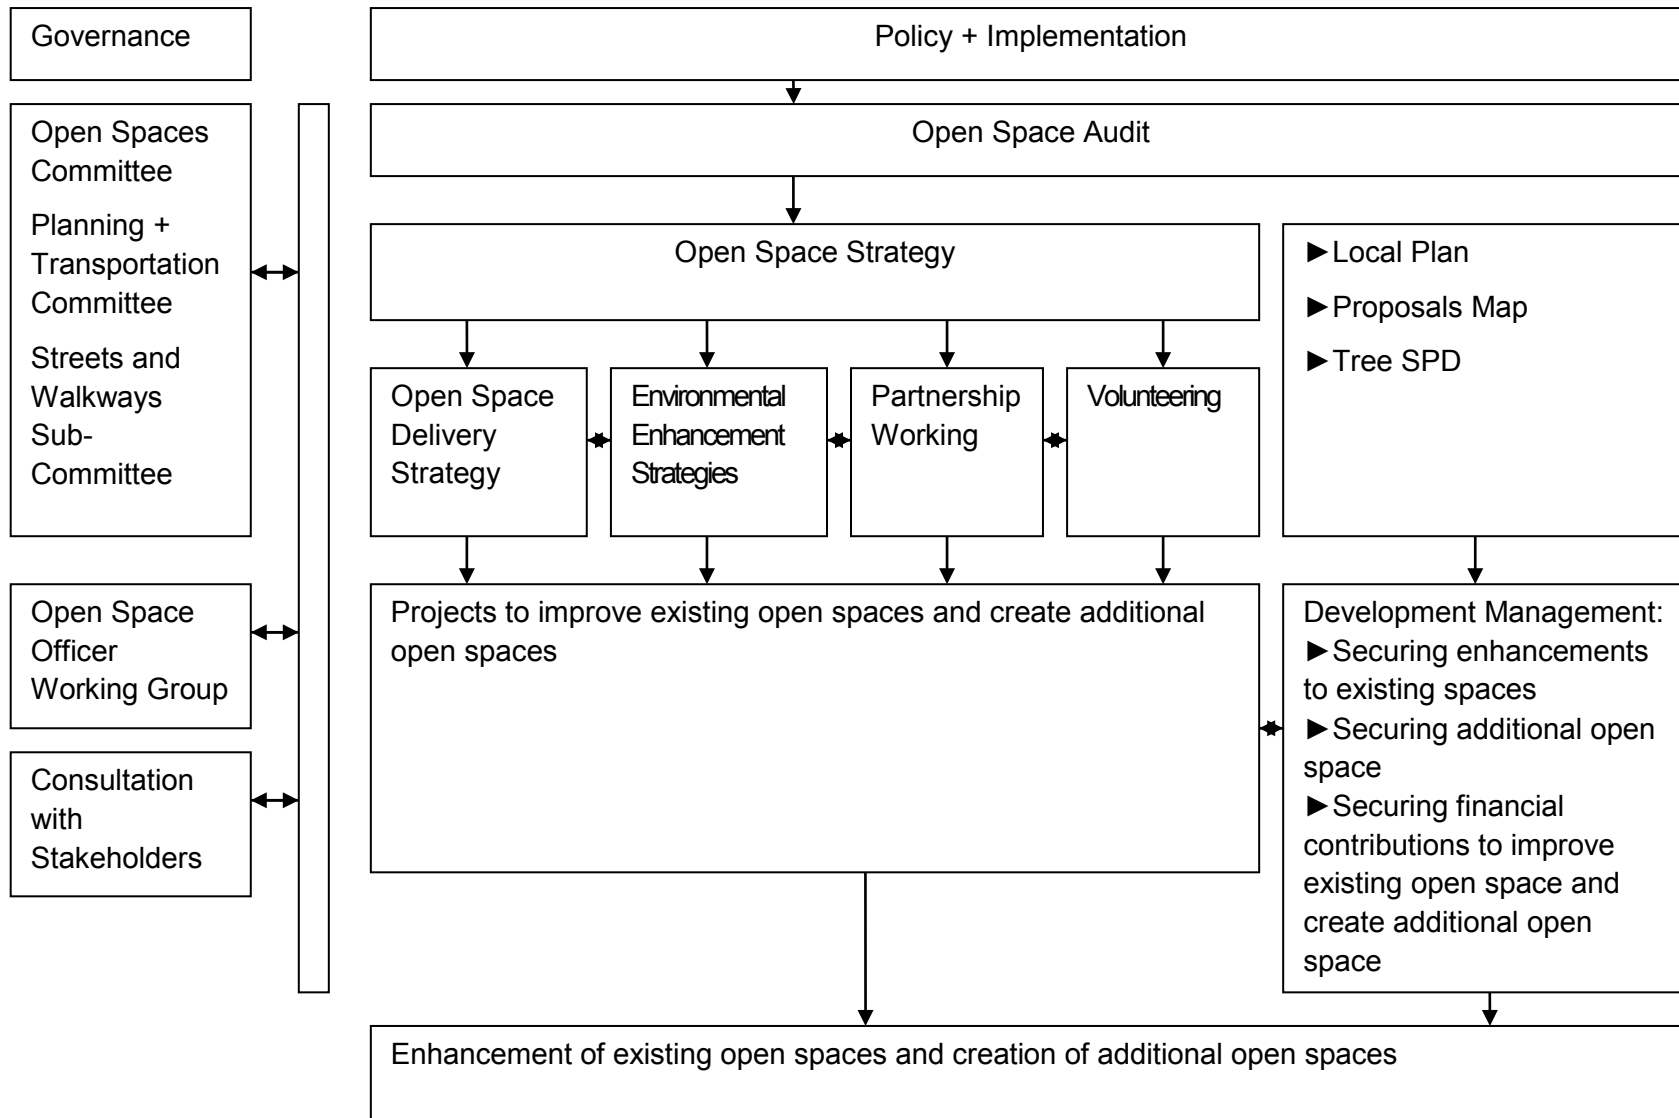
Governance

Policy + Implementation

Open Spaces Committee

Planning + Transportation Committee

Streets and Walkways Sub-Committee

Open Space Audit

Open Space Strategy

►Local Plan

►Proposals Map

►Tree SPD

Open Space Delivery Strategy

Environmental Enhancement Strategies

Partnership Working

Volunteering

Open Space Officer Working Group

Consultation with Stakeholders

Projects to improve existing open spaces and create additional open spaces

Development Management:
►Securing enhancements to existing spaces
►Securing additional open space
►Securing financial contributions to improve existing open space and create additional open space

Enhancement of existing open spaces and creation of additional open spaces